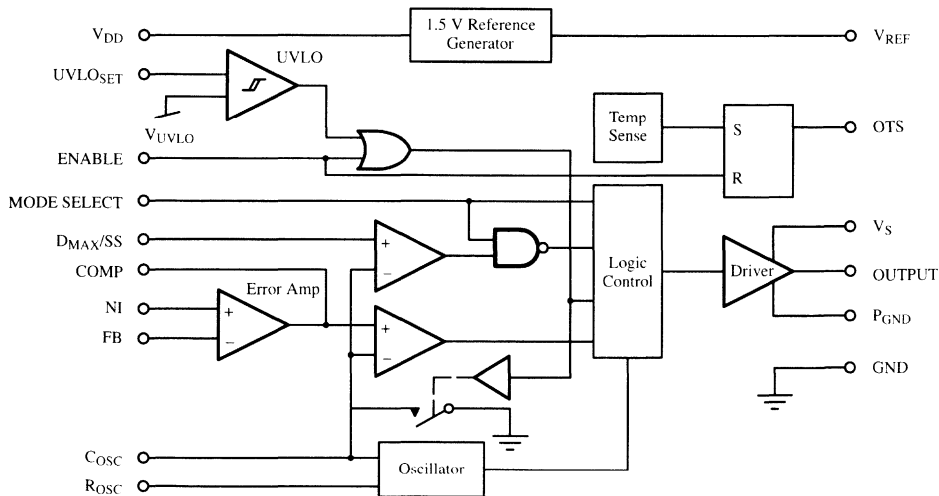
$V_{DD}$

1.5 V Reference Generator

$V_{REF}$

UVLO

$UVLO_{SET}$

$V_{UVLO}$

Temp Sense

S

R

OTS

ENABLE

MODE SELECT

$D_{MAX}/SS$

+

−

COMP

Logic Control

Driver

$V_S$

OUTPUT

$P_{GND}$

GND

Error Amp

NI

FB

+

−

+

−

$C_{OSC}$

$R_{OSC}$

Oscillator